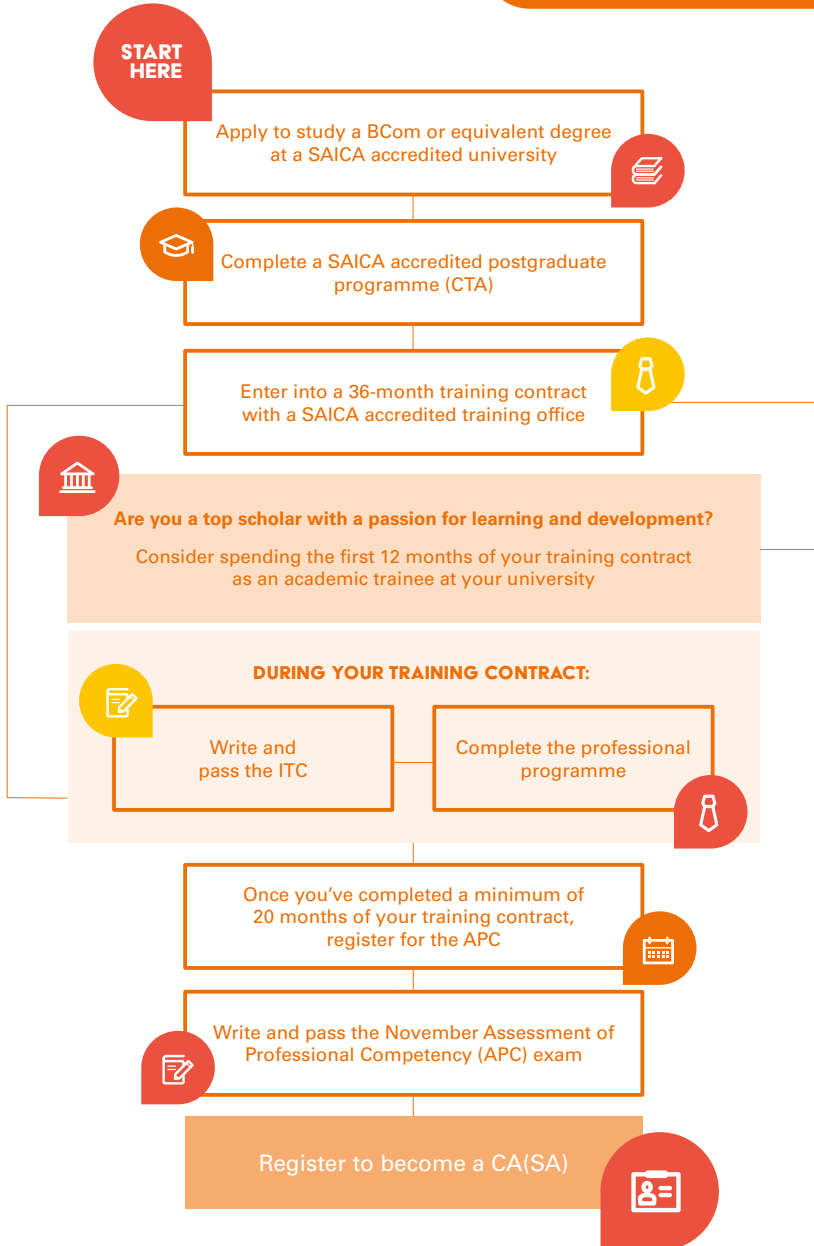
START HERE

Apply to study a BCom or equivalent degree at a SAICA accredited university

Complete a SAICA accredited postgraduate programme (CTA)

Enter into a 36-month training contract with a SAICA accredited training office

Are you a top scholar with a passion for learning and development?

Consider spending the first 12 months of your training contract as an academic trainee at your university

DURING YOUR TRAINING CONTRACT:

Write and pass the ITC

Complete the professional programme

Once you've completed a minimum of 20 months of your training contract, register for the APC

Write and pass the November Assessment of Professional Competency (APC) exam

Register to become a CA(SA)